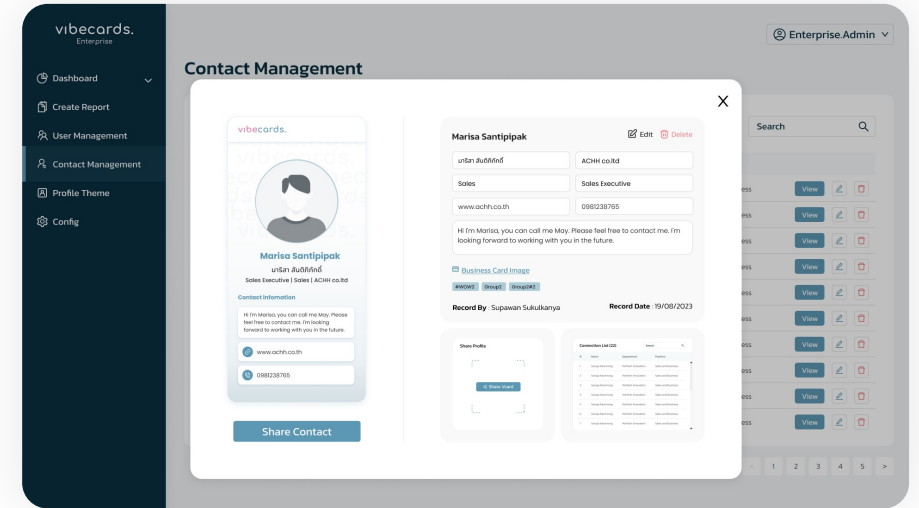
vibecards.
Enterprise

Dashboard
Create Report
User Management
Contact Management
Profile Theme
Config

Enterprise.Admin

Contact Management

Search

ess View
ess View
ess View
ess View
ess View
ess View
ess View
ess View
ess View
ess View

< 1 2 3 4 5 >

X

vibecards.

Marisa Santipipak
มาริสา สันติพิภักดิ์
Sales Executive | Sales | ACHH co.ltd

Contact Information

Hi I'm Marisa, you can call me May. Please feel free to contact me. I'm looking forward to working with you in the future.

www.achh.co.th

0981238765

Share Contact

Marisa Santipipak
Edit
Delete

มาริสา สันติพิภักดิ์
ACHH co.ltd
Sales
Sales Executive
www.achh.co.th
0981238765

Hi I'm Marisa, you can call me May. Please feel free to contact me. I'm looking forward to working with you in the future.

Business Card Image

#WOW3 Group1 Group#2

Record By : Supawan Sukulkanya
Record Date : 19/08/2023

Share Profile
Share Vcard

Connection List (22)
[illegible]